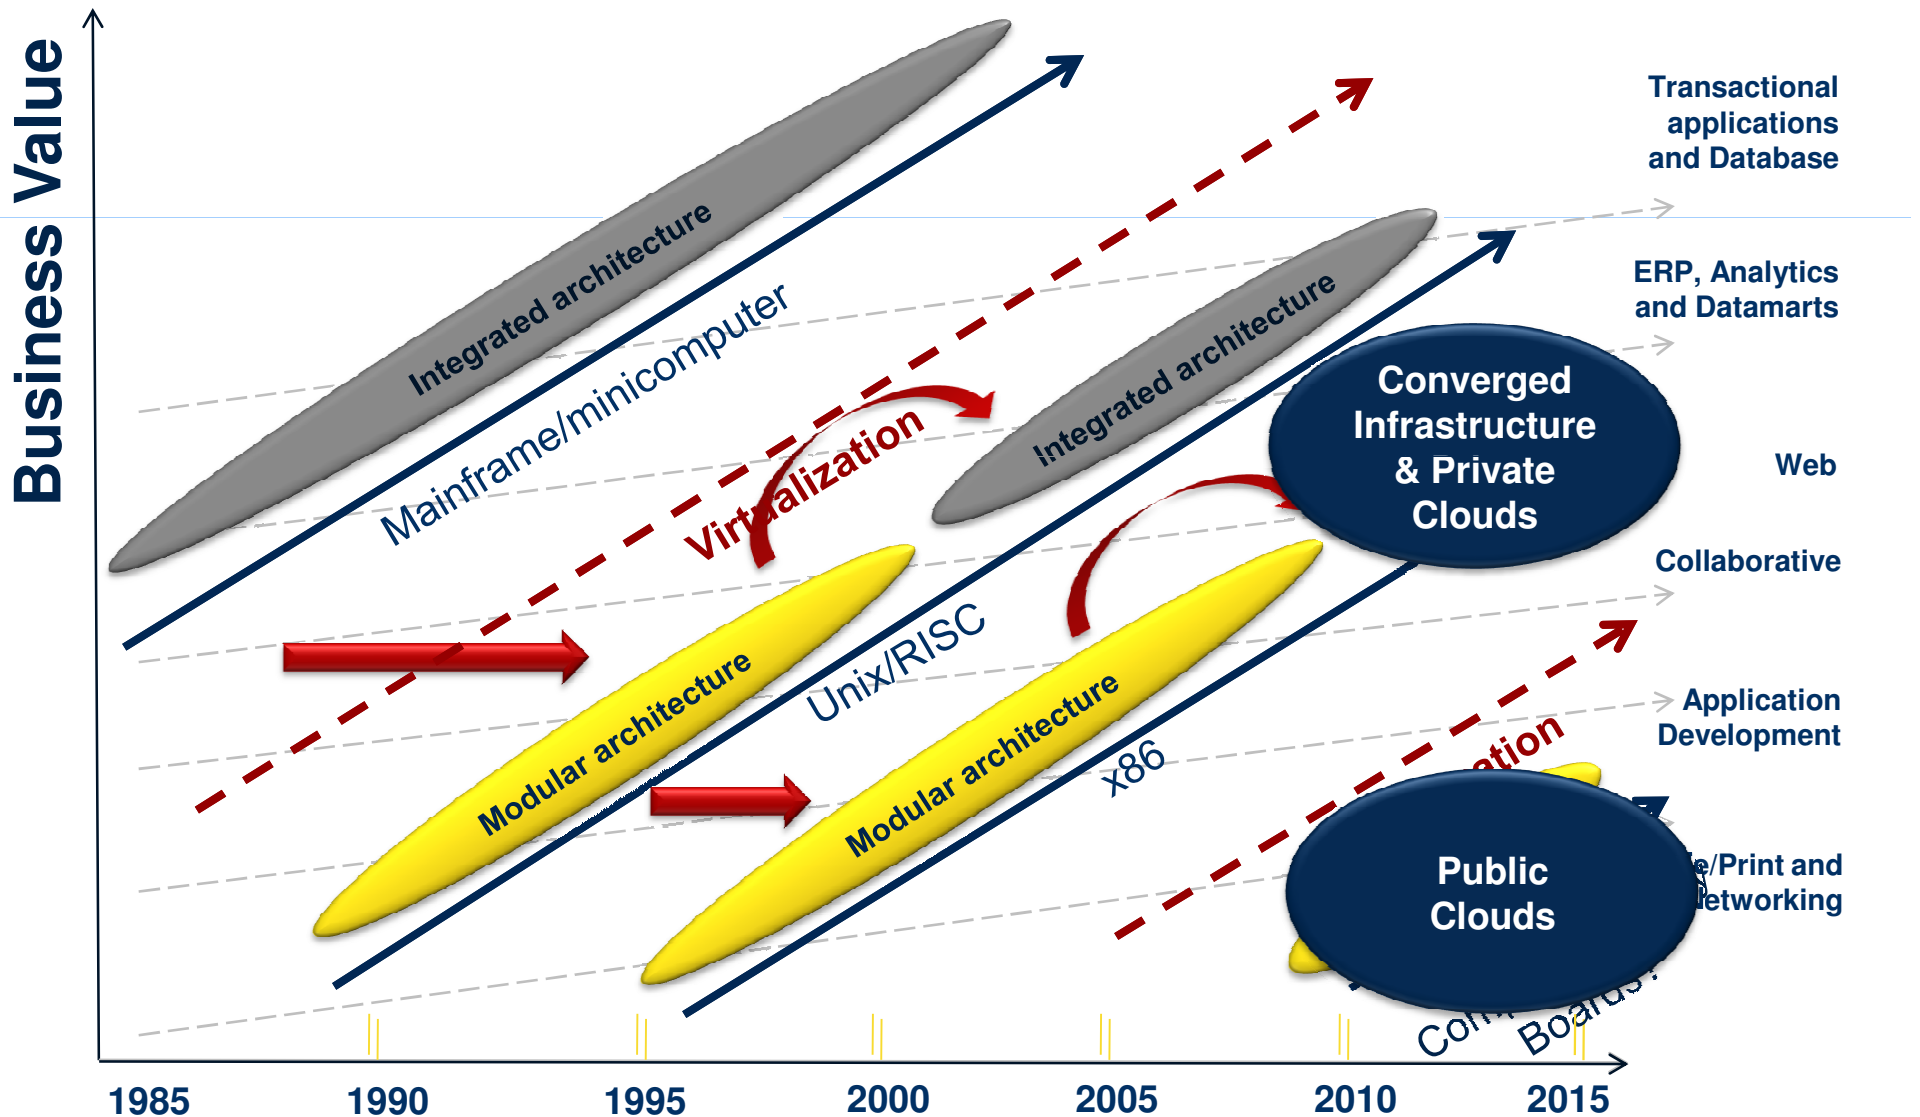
Business Value

Integrated architecture

Mainframe/minicomputer

Virtualization

Integrated architecture

Converged Infrastructure & Private Clouds

Modular architecture

Unix/RISC

Modular architecture

x86

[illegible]ation

Public Clouds

Co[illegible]

Boa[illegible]

Transactional applications and Database

ERP, Analytics and Datamarts

Web

Collaborative

Application Development

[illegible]e/Print and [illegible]etworking

1985

1990

1995

2000

2005

2010

2015